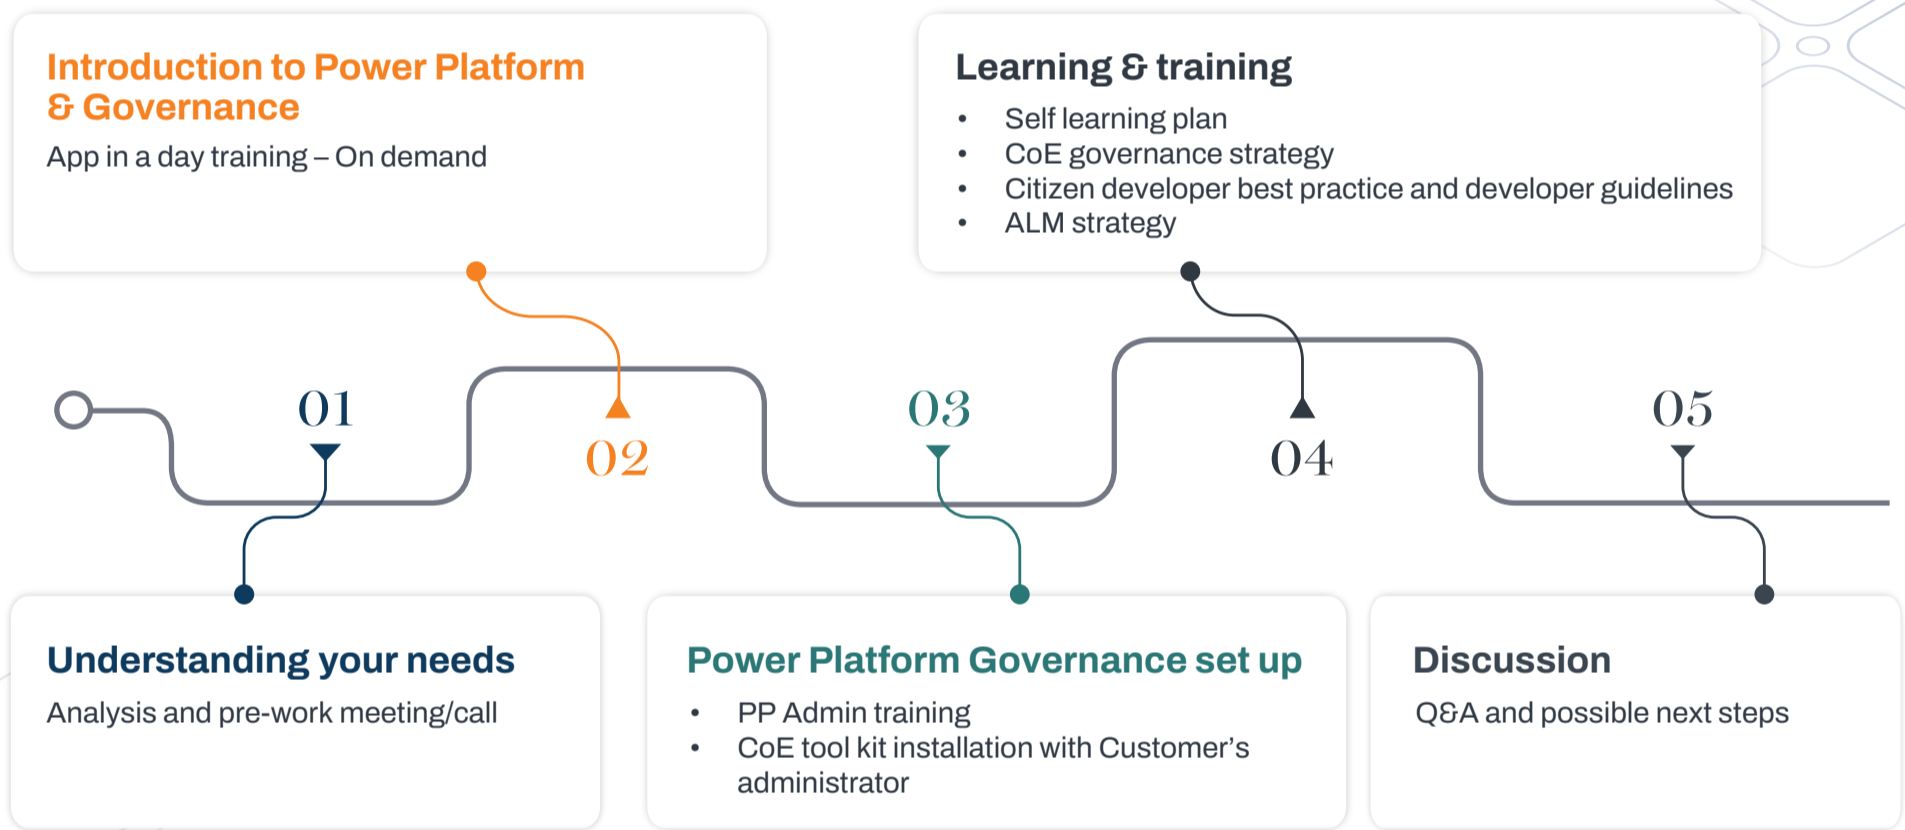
Introduction to Power Platform & Governance

App in a day training – On demand

Learning & training

- Self learning plan
- CoE governance strategy
- Citizen developer best practice and developer guidelines
- ALM strategy

01

02

03

04

05

Understanding your needs

Analysis and pre-work meeting/call

Power Platform Governance set up

- PP Admin training
- CoE tool kit installation with Customer's administrator

Discussion

Q&A and possible next steps